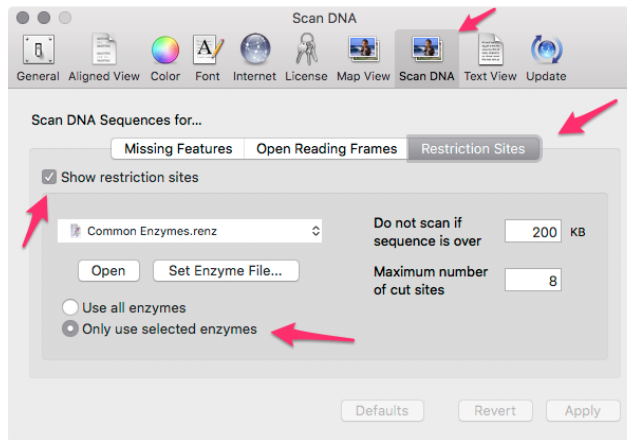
Scan DNA

General Aligned View Color Font Internet License Map View Scan DNA Text View Update

Scan DNA Sequences for...

Missing Features | Open Reading Frames | Restriction Sites

Show restriction sites

Common Enzymes.renz

Open | Set Enzyme File...

Use all enzymes
Only use selected enzymes

Do not scan if sequence is over 200 KB

Maximum number of cut sites 8

Defaults | Revert | Apply